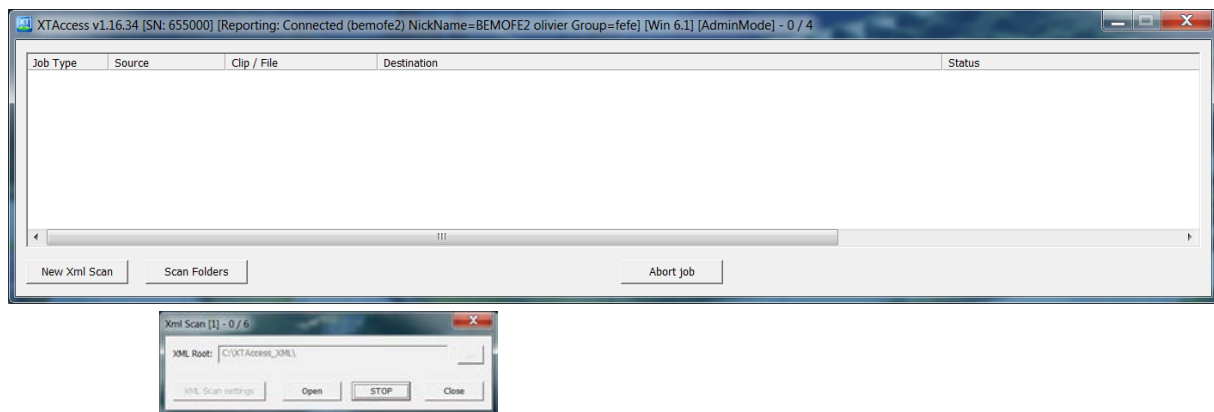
XTAccess v1.16.34 [SN: 655000] [Reporting: Connected (bemofe2) NickName=BEMOFE2 olivier Group=fefe] [Win 6.1] [AdminMode] - 0 / 4

| Job Type | Source | Clip / File | Destination | Status |
|---|---|---|---|---|

New Xml Scan
Scan Folders
Abort job

Xml Scan [1] - 0 / 6
XML Root: C:\XTAccess_XML\
...
XML Scan settings
Open
STOP
Close